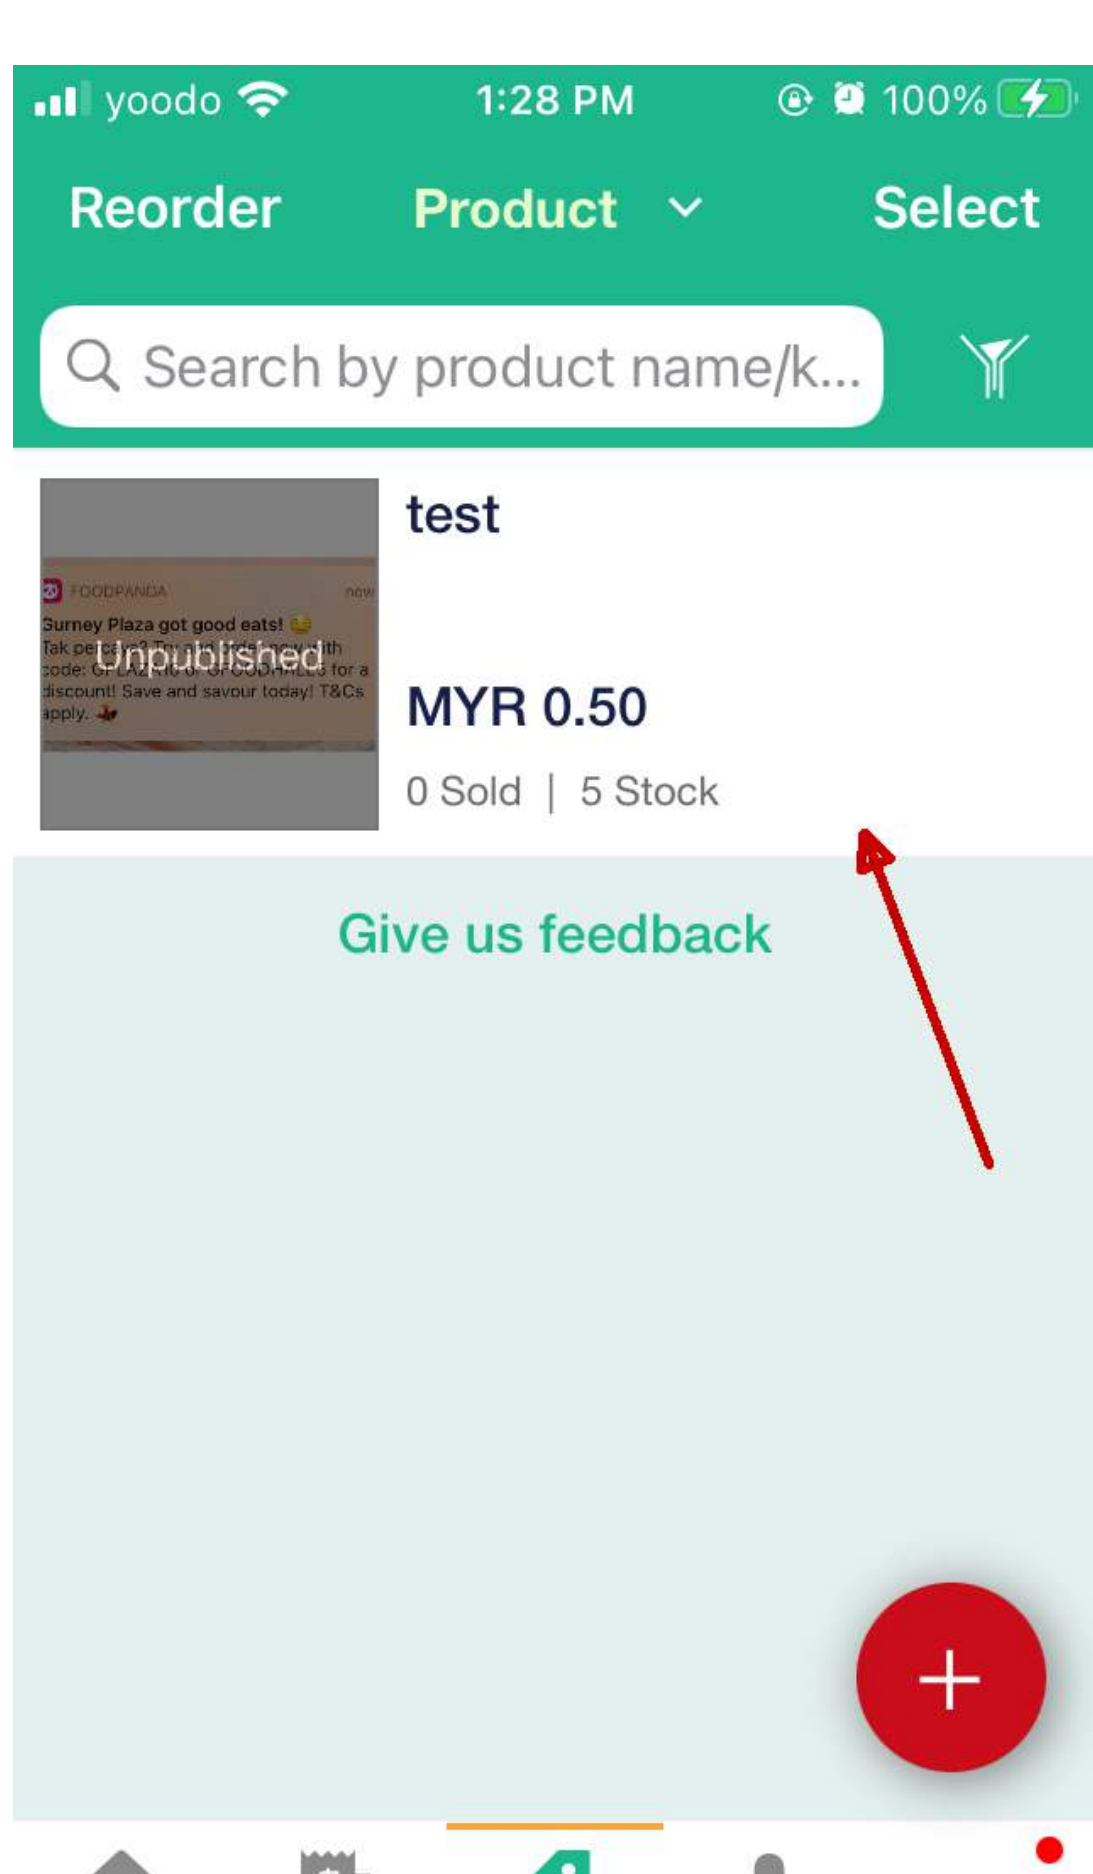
yoodo 1:28 PM 100%

Reorder Product Select

Search by product name/k...

FOODPANDA now
Gurney Plaza got good eats! 😋
Tak pe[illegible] with
code: G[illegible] for a
discount! Save and savour today! T&Cs
apply.

Unpublished

test

MYR 0.50

0 Sold | 5 Stock

Give us feedback

+